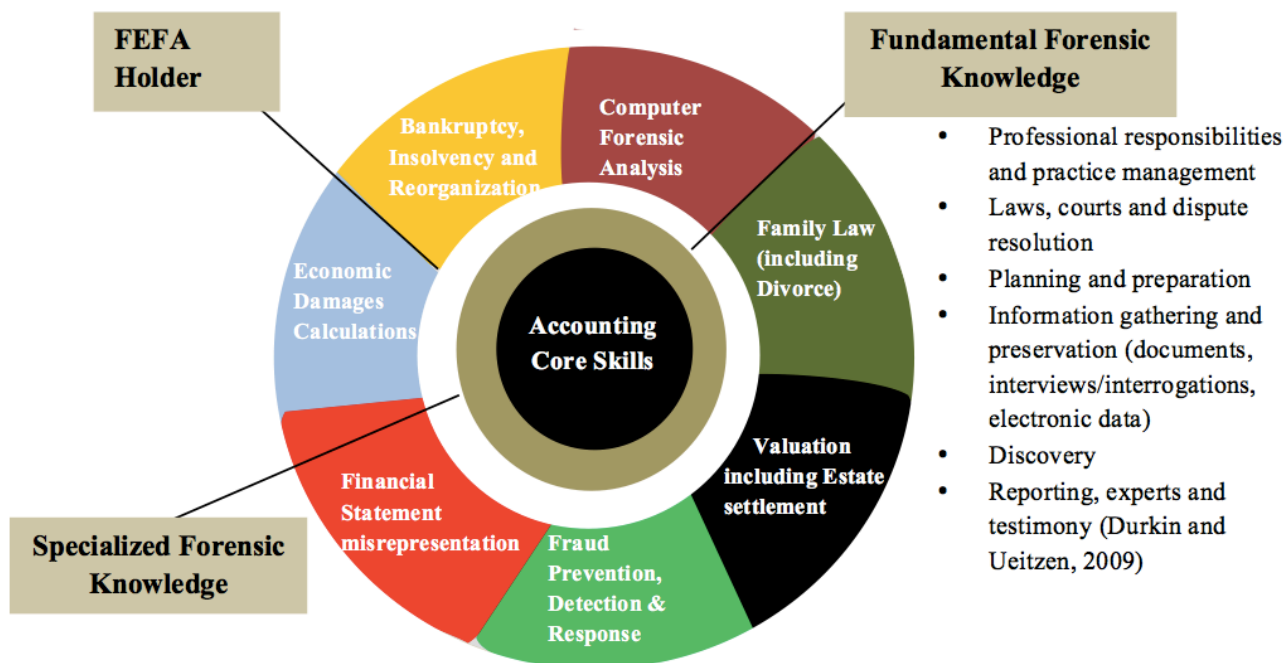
FEFA Holder

Fundamental Forensic Knowledge

Bankruptcy, Insolvency and Reorganization

Computer Forensic Analysis

Family Law (including Divorce)

Economic Damages Calculations

Accounting Core Skills

Valuation including Estate settlement

Financial Statement misrepresentation

Fraud Prevention, Detection & Response

Specialized Forensic Knowledge

- Professional responsibilities and practice management
- Laws, courts and dispute resolution
- Planning and preparation
- Information gathering and preservation (documents, interviews/interrogations, electronic data)
- Discovery
- Reporting, experts and testimony (Durkin and Ueitzen, 2009)